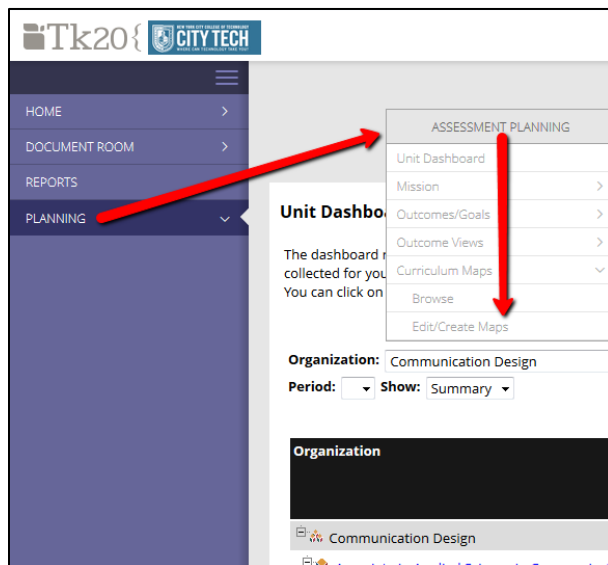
Tk20{ NEW YORK CITY COLLEGE OF TECHNOLOGY CITY TECH WHERE CAN TECHNOLOGY TAKE YOU?

HOME
DOCUMENT ROOM
REPORTS
PLANNING

ASSESSMENT PLANNING
Unit Dashboard
Mission
Outcomes/Goals
Outcome Views
Curriculum Maps
Browse
Edit/Create Maps

Unit Dashbo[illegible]

The dashboard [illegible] collected for you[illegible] You can click on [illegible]

Organization: Communication Design
Period: Show: Summary

Organization
Communication Design
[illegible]